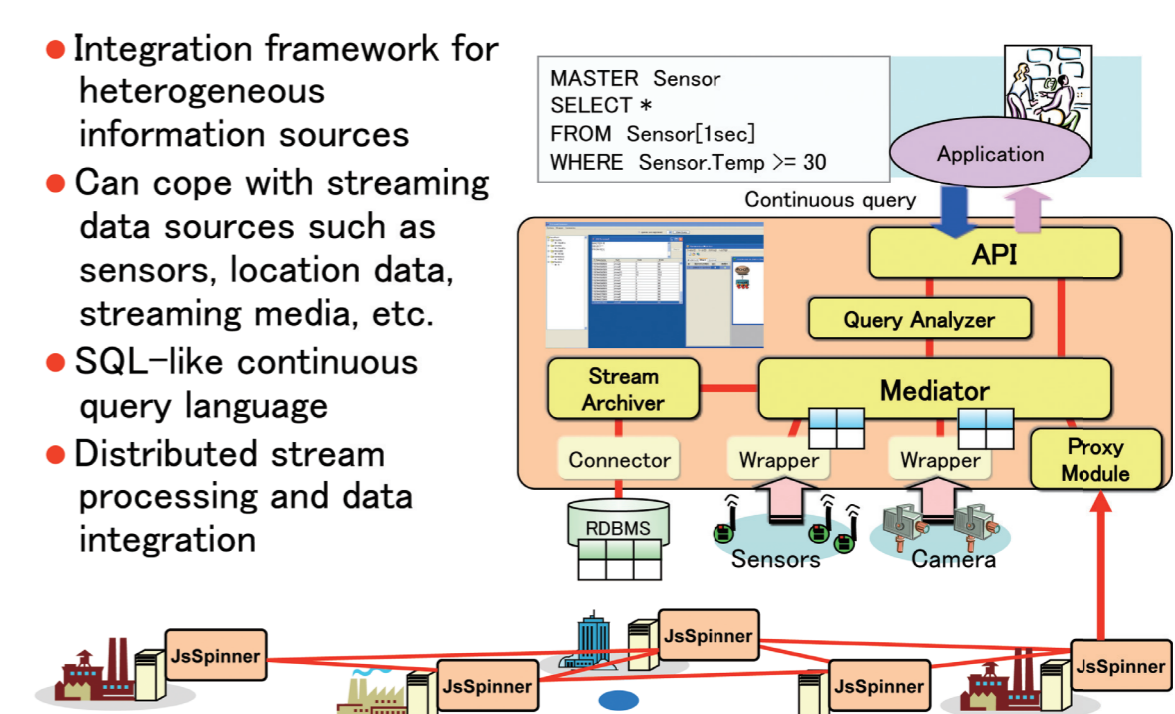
● Integration framework for heterogeneous information sources
● Can cope with streaming data sources such as sensors, location data, streaming media, etc.
● SQL-like continuous query language
● Distributed stream processing and data integration

MASTER Sensor
SELECT *
FROM Sensor[1sec]
WHERE Sensor.Temp >= 30

Application

Continuous query

API

Query Analyzer

Stream Archiver

Mediator

Connector

Wrapper

Wrapper

Proxy Module

RDBMS

Sensors

Camera

JsSpinner

JsSpinner

JsSpinner

JsSpinner

JsSpinner